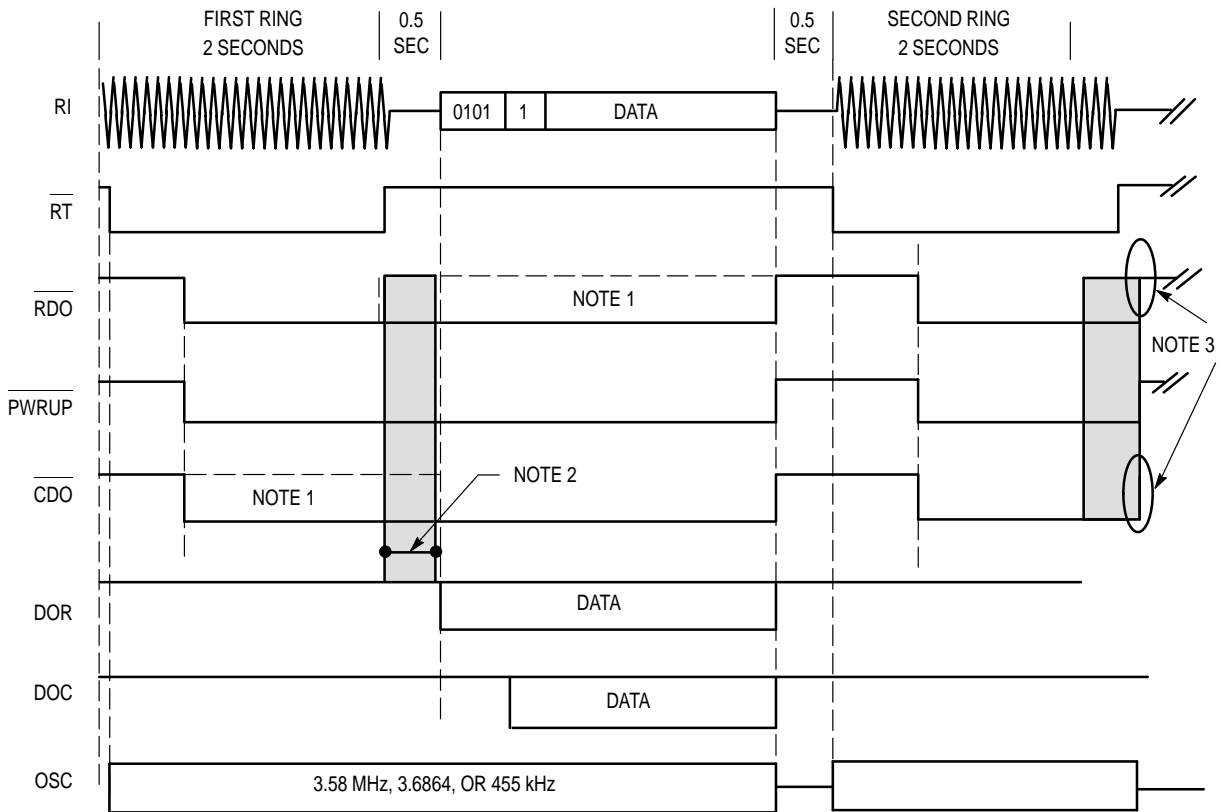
FIRST RING
2 SECONDS

0.5
SEC

0.5
SEC

SECOND RING
2 SECONDS

RI

0101 | 1 | DATA

$\overline{RT}$

$\overline{RDO}$

NOTE 1

NOTE 3

$\overline{PWRUP}$

$\overline{CDO}$

NOTE 2

NOTE 1

DOR

DATA

DOC

DATA

OSC

3.58 MHz, 3.6864, OR 455 kHz